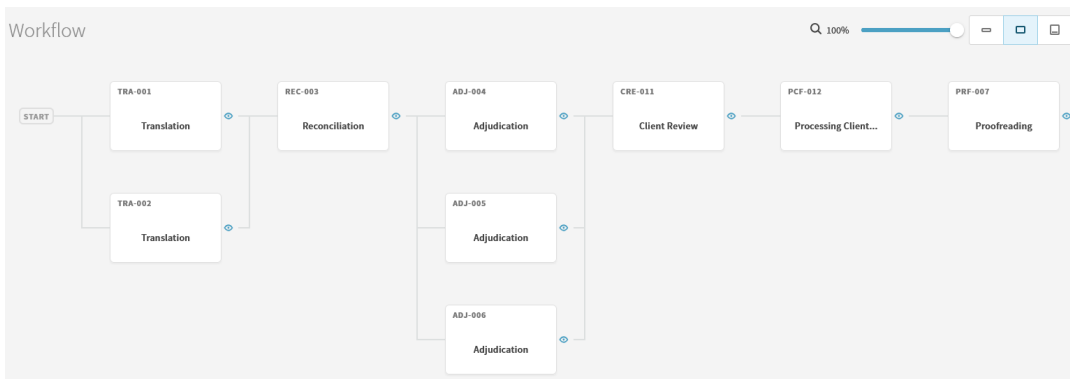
Workflow

100%

START

TRA-001
Translation

TRA-002
Translation

REC-003
Reconciliation

ADJ-004
Adjudication

ADJ-005
Adjudication

ADJ-006
Adjudication

CRE-011
Client Review

PCF-012
Processing Client...

PRF-007
Proofreading